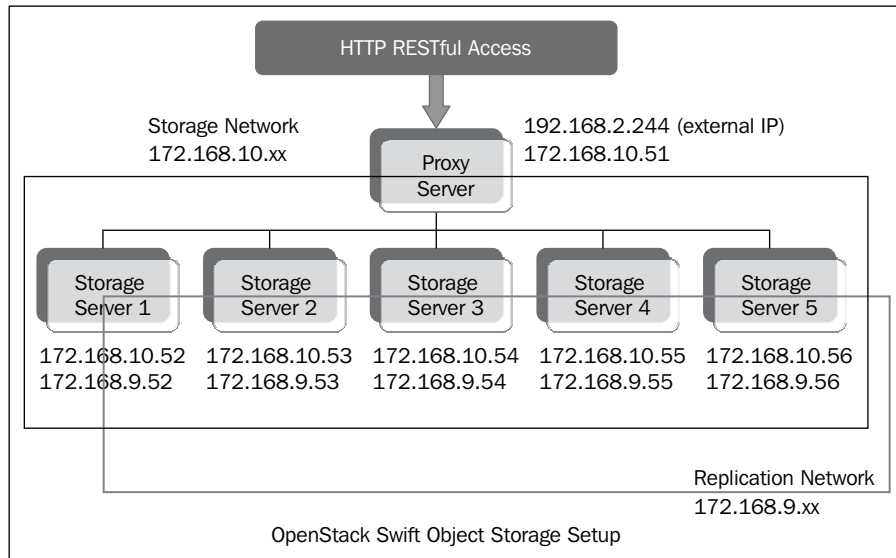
HTTP RESTful Access

Storage Network
172.168.10.xx

192.168.2.244 (external IP)
172.168.10.51

Proxy Server

Storage Server 1
172.168.10.52
172.168.9.52

Storage Server 2
172.168.10.53
172.168.9.53

Storage Server 3
172.168.10.54
172.168.9.54

Storage Server 4
172.168.10.55
172.168.9.55

Storage Server 5
172.168.10.56
172.168.9.56

Replication Network
172.168.9.xx

OpenStack Swift Object Storage Setup